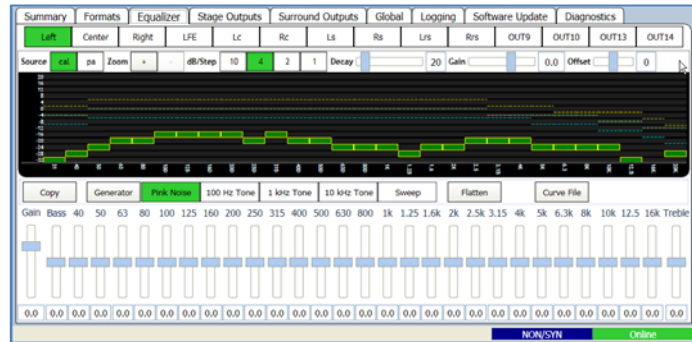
Summary | Formats | Equalizer | Stage Outputs | Surround Outputs | Global | Logging | Software Update | Diagnostics

Left | Center | Right | LFE | Lc | Rc | Ls | Rs | Lrs | Rrs | OUT9 | OUT10 | OUT13 | OUT14

Source cal pa Zoom + - dB/Step 10 4 2 1 Decay 20 Gain 0.0 Offset 0

Copy | Generator | Pink Noise | 100 Hz Tone | 1 kHz Tone | 10 kHz Tone | Sweep | Flatten | Curve File

Gain Bass 40 50 63 80 100 125 160 200 250 315 400 500 630 800 1k 1.25 1.6k 2k 2.5k 3.15 4k 5k 6.3k 8k 10k 12.5 16k Treble

0.0 0.0 0.0 0.0 0.0 0.0 0.0 0.0 0.0 0.0 0.0 0.0 0.0 0.0 0.0 0.0 0.0 0.0 0.0 0.0 0.0 0.0 0.0 0.0 0.0 0.0 0.0 0.0 0.0 0.0

NON/SYN | Online